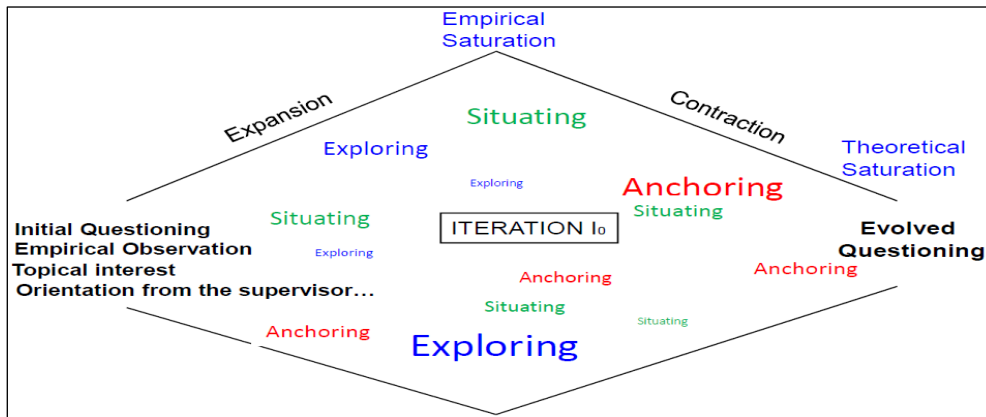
Empirical Saturation

Expansion

Contraction

Theoretical Saturation

Situating

Exploring

Exploring

Anchoring

Situating

Situating

ITERATION $I_0$

Initial Questioning
Empirical Observation
Topical interest
Orientation from the supervisor...

Exploring

Evolved Questioning

Anchoring

Anchoring

Situating

Situating

Anchoring

Exploring